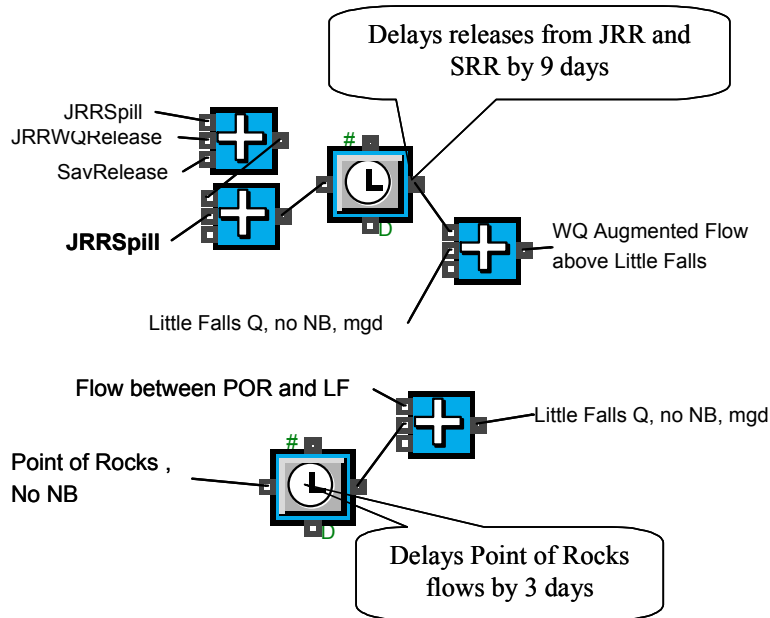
Delays releases from JRR and SRR by 9 days

JRRSpill
JRRWQRelease
SavRelease

#

JRRSpill

D

WQ Augmented Flow above Little Falls

Little Falls Q, no NB, mgd

Flow between POR and LF

#

Little Falls Q, no NB, mgd

Point of Rocks , No NB

D

Delays Point of Rocks flows by 3 days